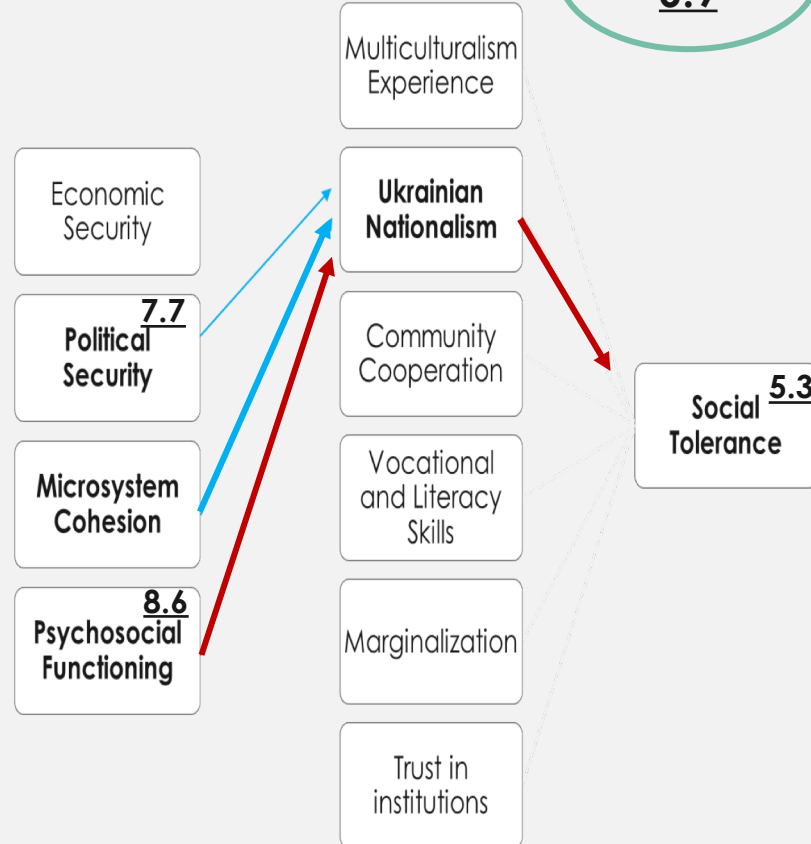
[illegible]

Multiculturalism Experience

Economic Security

Ukrainian Nationalism

7.7
Political Security

Community Cooperation

5.3
Social Tolerance

Microsystem Cohesion

Vocational and Literacy Skills

8.6
Psychosocial Functioning

Marginalization

Trust in institutions